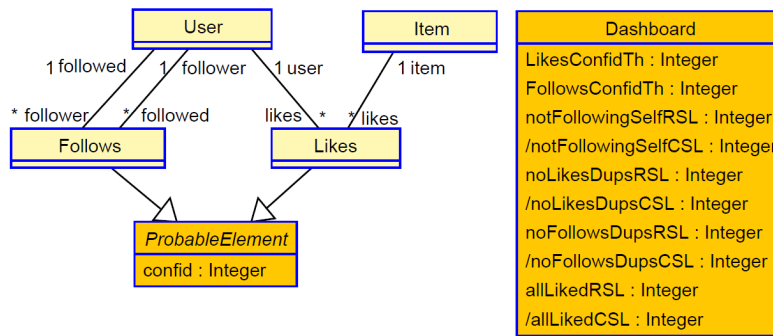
User

Item

Dashboard

LikesConfidTh : Integer
FollowsConfidTh : Integer
notFollowingSelfRSL : Integer
/notFollowingSelfCSL : Integer
noLikesDupsRSL : Integer
/noLikesDupsCSL : Integer
noFollowsDupsRSL : Integer
/noFollowsDupsCSL : Integer
allLikedRSL : Integer
/allLikedCSL : Integer

1 followed
1 follower
1 user
1 item

* follower
* followed
likes *
* likes

Follows

Likes

*ProbableElement*

confid : Integer